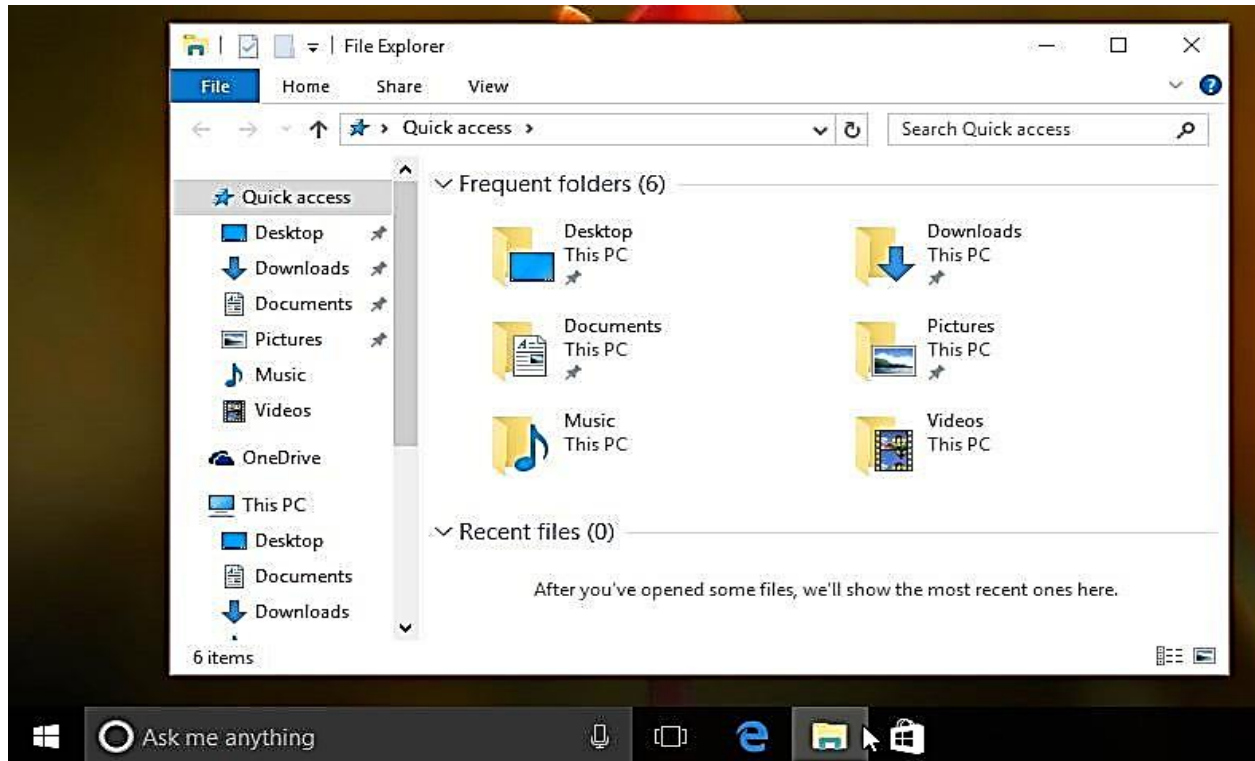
File Explorer

File Home Share View

Quick access >

Search Quick access

Quick access
Desktop
Downloads
Documents
Pictures
Music
Videos
OneDrive
This PC
Desktop
Documents
Downloads

6 items

Frequent folders (6)

Desktop
This PC

Downloads
This PC

Documents
This PC

Pictures
This PC

Music
This PC

Videos
This PC

Recent files (0)

After you've opened some files, we'll show the most recent ones here.

Ask me anything